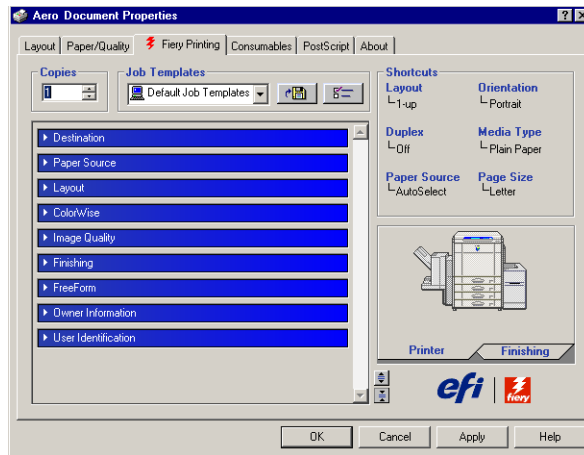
Aero Document Properties

?

Layout | Paper/Quality | Fiery Printing | Consumables | PostScript | About

Copies
1

Job Templates
Default Job Templates

Destination
Paper Source
Layout
ColorWise
Image Quality
Finishing
FreeForm
Owner Information
User Identification

Shortcuts
Layout
1-up
Orientation
Portrait
Duplex
Off
Media Type
Plain Paper
Paper Source
AutoSelect
Paper Size
Letter

Printer
Finishing

efi | fiery

OK
Cancel
Apply
Help